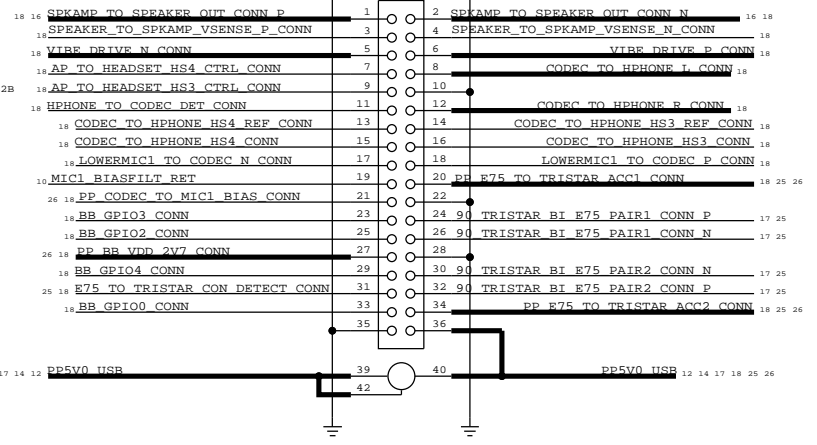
18 16 SPKAMP_TO_SPEAKER_OUT_CONN_P 1 2 SPKAMP_TO_SPEAKER_OUT_CONN_N 16 18
18 SPEAKER_TO_SPKAMP_VSENSE_P_CONN 3 4 SPEAKER_TO_SPKAMP_VSENSE_N_CONN 18
18 VIBE_DRIVE_N_CONN 5 6 VIBE_DRIVE_P_CONN 18
18 AP_TO_HEADSET_HS4_CTRL_CONN 7 8 CODEC_TO_HPHONE_L_CONN 18
2B 18 AP_TO_HEADSET_HS3_CTRL_CONN 9 10
18 HPHONE_TO_CODEC_DET_CONN 11 12 CODEC_TO_HPHONE_R_CONN 18
18 CODEC_TO_HPHONE_HS4_REF_CONN 13 14 CODEC_TO_HPHONE_HS3_REF_CONN 18
18 CODEC_TO_HPHONE_HS4_CONN 15 16 CODEC_TO_HPHONE_HS3_CONN 18
18 LOWERMIC1_TO_CODEC_N_CONN 17 18 LOWERMIC1_TO_CODEC_P_CONN 18
10 MIC1_BIASFILT_RET 19 20 PP_E75_TO_TRISTAR_ACC1_CONN 18 25 26
26 18 PP_CODEC_TO_MIC1_BIAS_CONN 21 22
18 BB_GPIO3_CONN 23 24 90_TRISTAR_BI_E75_PAIR1_CONN_P 17 25
18 BB_GPIO2_CONN 25 26 90_TRISTAR_BI_E75_PAIR1_CONN_N 17 25
26 18 PP_BB_VDD_2V7_CONN 27 28
18 BB_GPIO4_CONN 29 30 90_TRISTAR_BI_E75_PAIR2_CONN_N 17 25
25 18 E75_TO_TRISTAR_CON_DETECT_CONN 31 32 90_TRISTAR_BI_E75_PAIR2_CONN_P 17 25
18 BB_GPIO0_CONN 33 34 PP_E75_TO_TRISTAR_ACC2_CONN 18 25 26
35 36
17 14 12 PP5V0_USB 39 42 40 PP5V0_USB 12 14 17 18 25 26